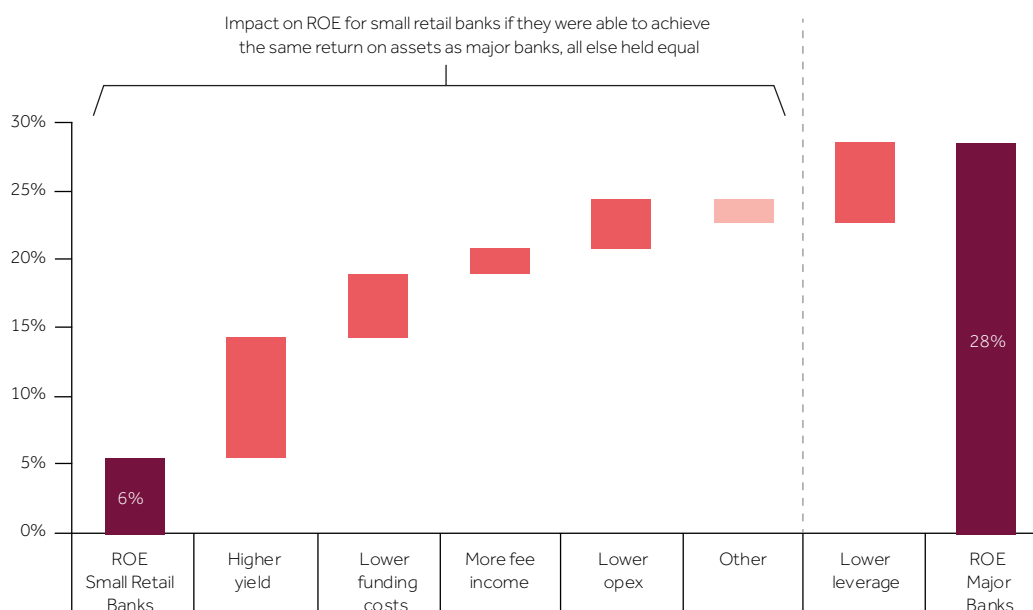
Impact on ROE for small retail banks if they were able to achieve the same return on assets as major banks, all else held equal

30%
25%
20%
15%
10%
5%
0%

6%

28%

ROE Small Retail Banks

Higher yield

Lower funding costs

More fee income

Lower opex

Other

Lower leverage

ROE Major Banks